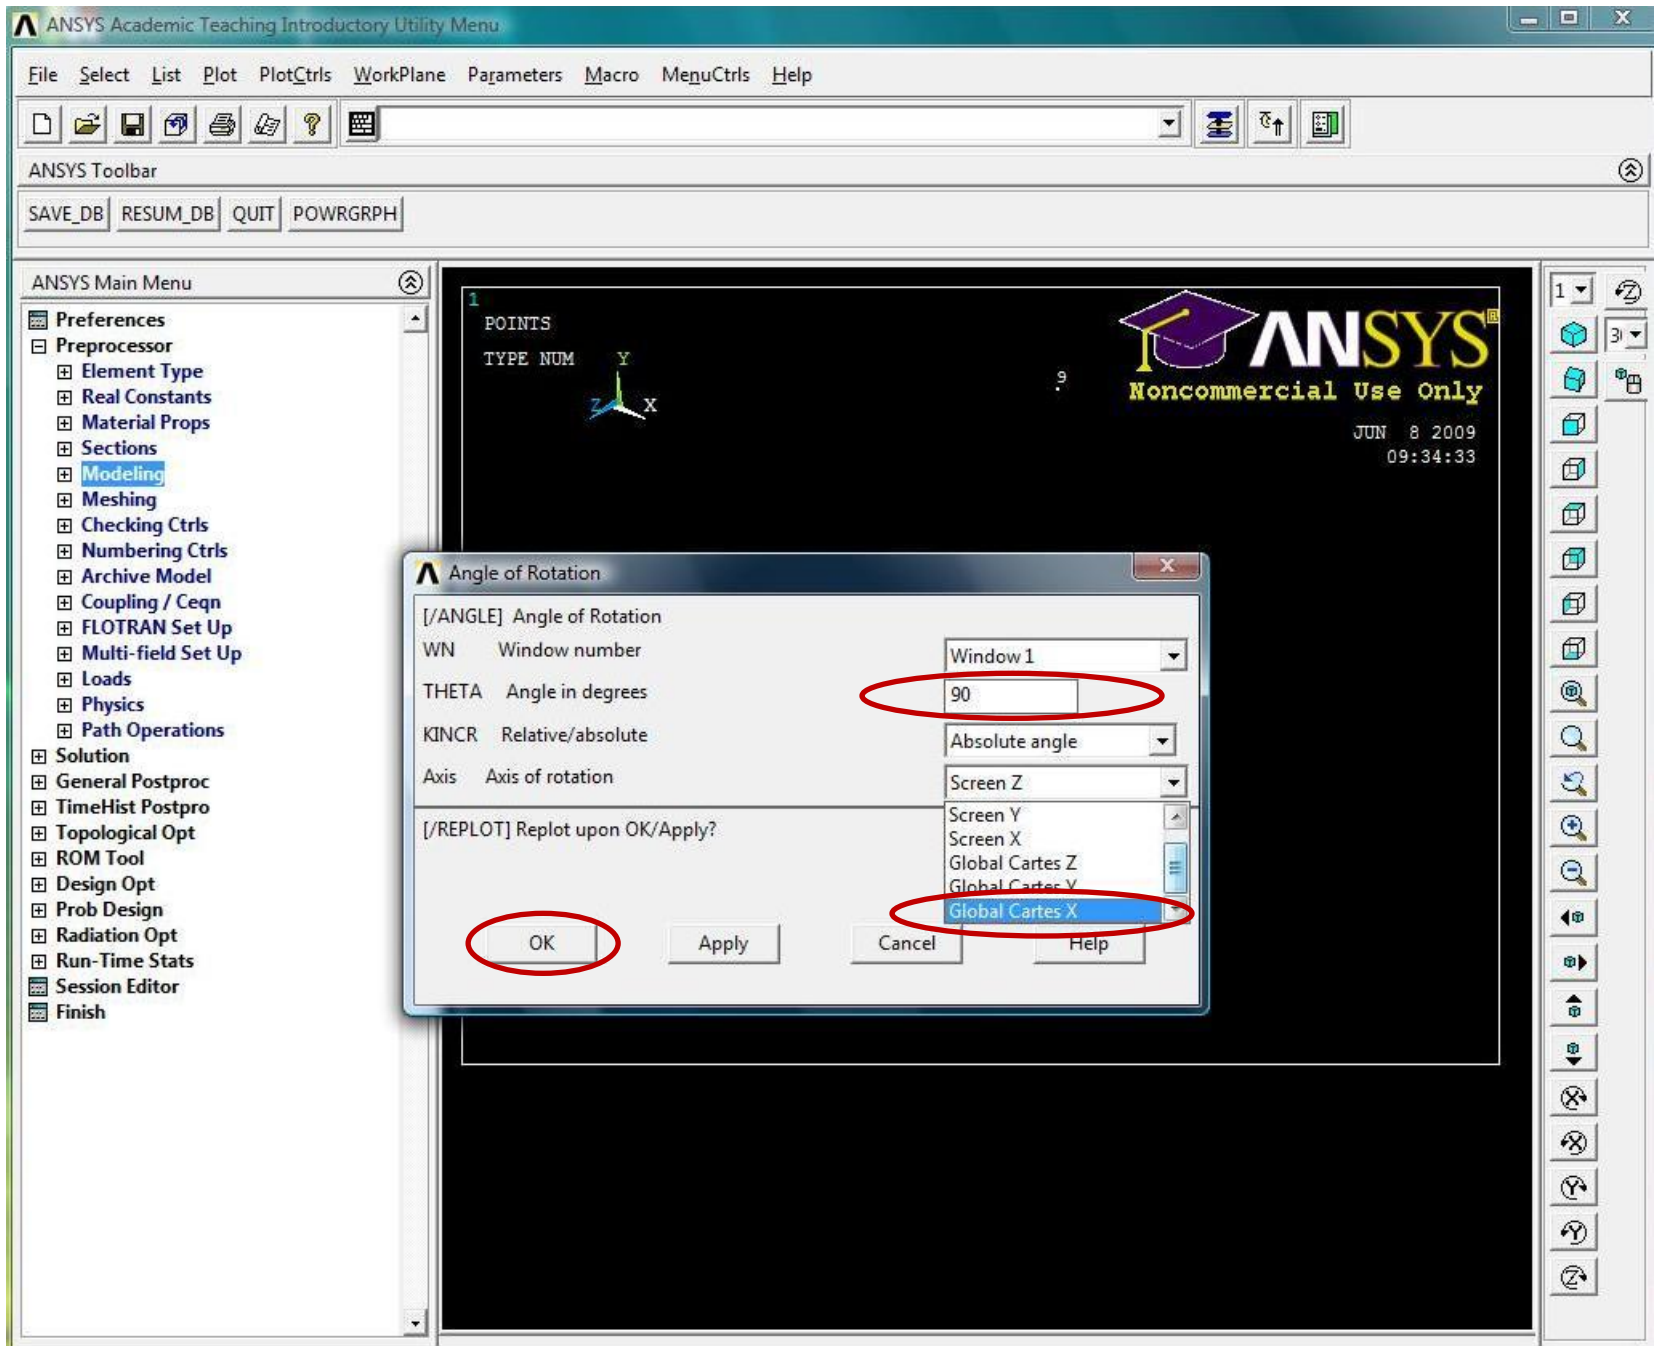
ANSYS Academic Teaching Introductory Utility Menu

File Select List Plot PlotCtrls WorkPlane Parameters Macro MenuCtrls Help

ANSYS Toolbar

SAVE_DB RESUM_DB QUIT POWRGRPH

ANSYS Main Menu

Preferences
Preprocessor
Element Type
Real Constants
Material Props
Sections
Modeling
Meshing
Checking Ctrls
Numbering Ctrls
Archive Model
Coupling / Ceqn
FLOTRAN Set Up
Multi-field Set Up
Loads
Physics
Path Operations
Solution
General Postproc
TimeHist Postpro
Topological Opt
ROM Tool
Design Opt
Prob Design
Radiation Opt
Run-Time Stats
Session Editor
Finish

1
POINTS
TYPE NUM
Y
Z
X
9
ANSYS
Noncommercial Use Only
JUN 8 2009
09:34:33

1
3

Angle of Rotation

[/ANGLE] Angle of Rotation
WN Window number Window 1
THETA Angle in degrees 90
KINCR Relative/absolute Absolute angle
Axis Axis of rotation Screen Z
[/REPLOT] Replot upon OK/Apply?
Screen Y
Screen X
Global Cartes Z
Global Cartes Y
Global Cartes X

OK Apply Cancel Help